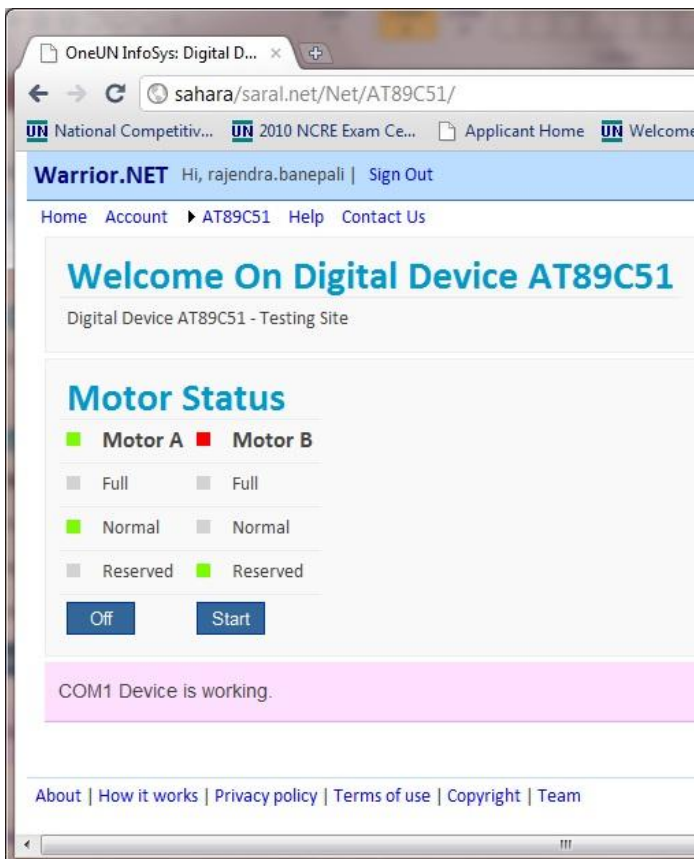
OneUN InfoSys: Digital D... ×

sahara/saral.net/Net/AT89C51/

UN National Competitiv... UN 2010 NCRE Exam Ce... Applicant Home UN Welcome

Warrior.NET Hi, rajendra.banepali | Sign Out

Home Account ▸ AT89C51 Help Contact Us

Welcome On Digital Device AT89C51

Digital Device AT89C51 - Testing Site

Motor Status

| Motor A | Motor B |
|---|---|
| Full | Full |
| Normal | Normal |
| Reserved | Reserved |

Off Start

COM1 Device is working.

About | How it works | Privacy policy | Terms of use | Copyright | Team